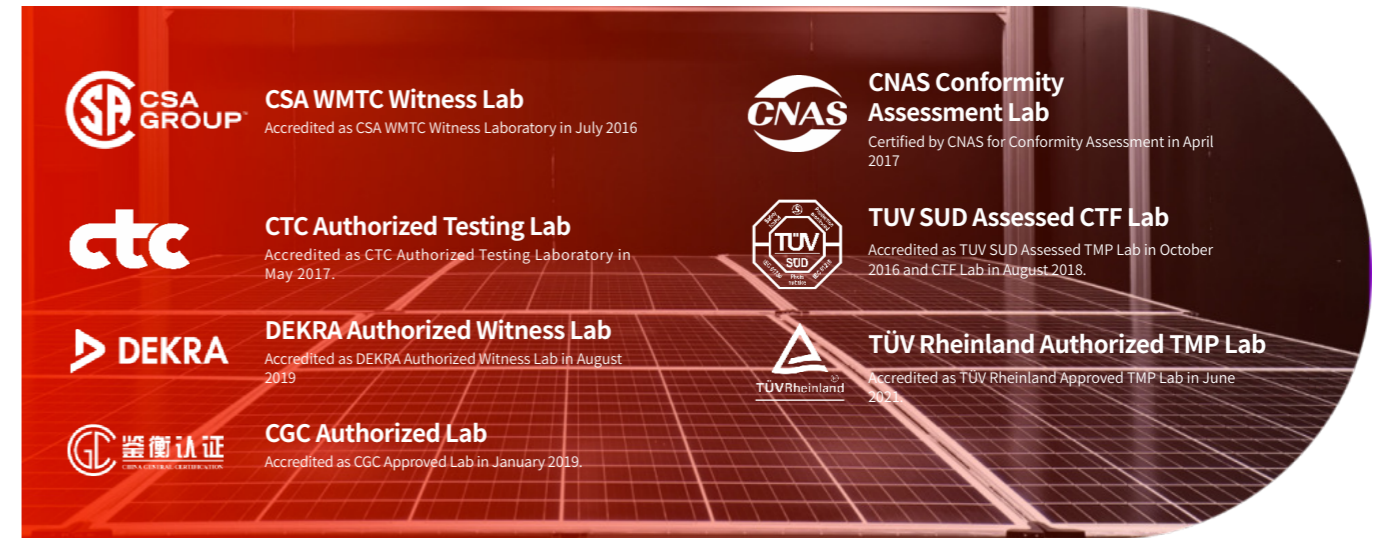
CSA GROUP

CSA WMTC Witness Lab

Accredited as CSA WMTC Witness Laboratory in July 2016

ctc

CTC Authorized Testing Lab

Accredited as CTC Authorized Testing Laboratory in May 2017.

DEKRA

DEKRA Authorized Witness Lab

Accredited as DEKRA Authorized Witness Lab in August 2019

鉴衡认证 CHINA GENERAL CERTIFICATION

CGC Authorized Lab

Accredited as CGC Approved Lab in January 2019.

CNAS

CNAS Conformity Assessment Lab

Certified by CNAS for Conformity Assessment in April 2017

TÜV SÜD

TUV SUD Assessed CTF Lab

Accredited as TUV SUD Assessed TMP Lab in October 2016 and CTF Lab in August 2018.

TÜVRheinland

TÜV Rheinland Authorized TMP Lab

Accredited as TÜV Rheinland Approved TMP Lab in June 2021.